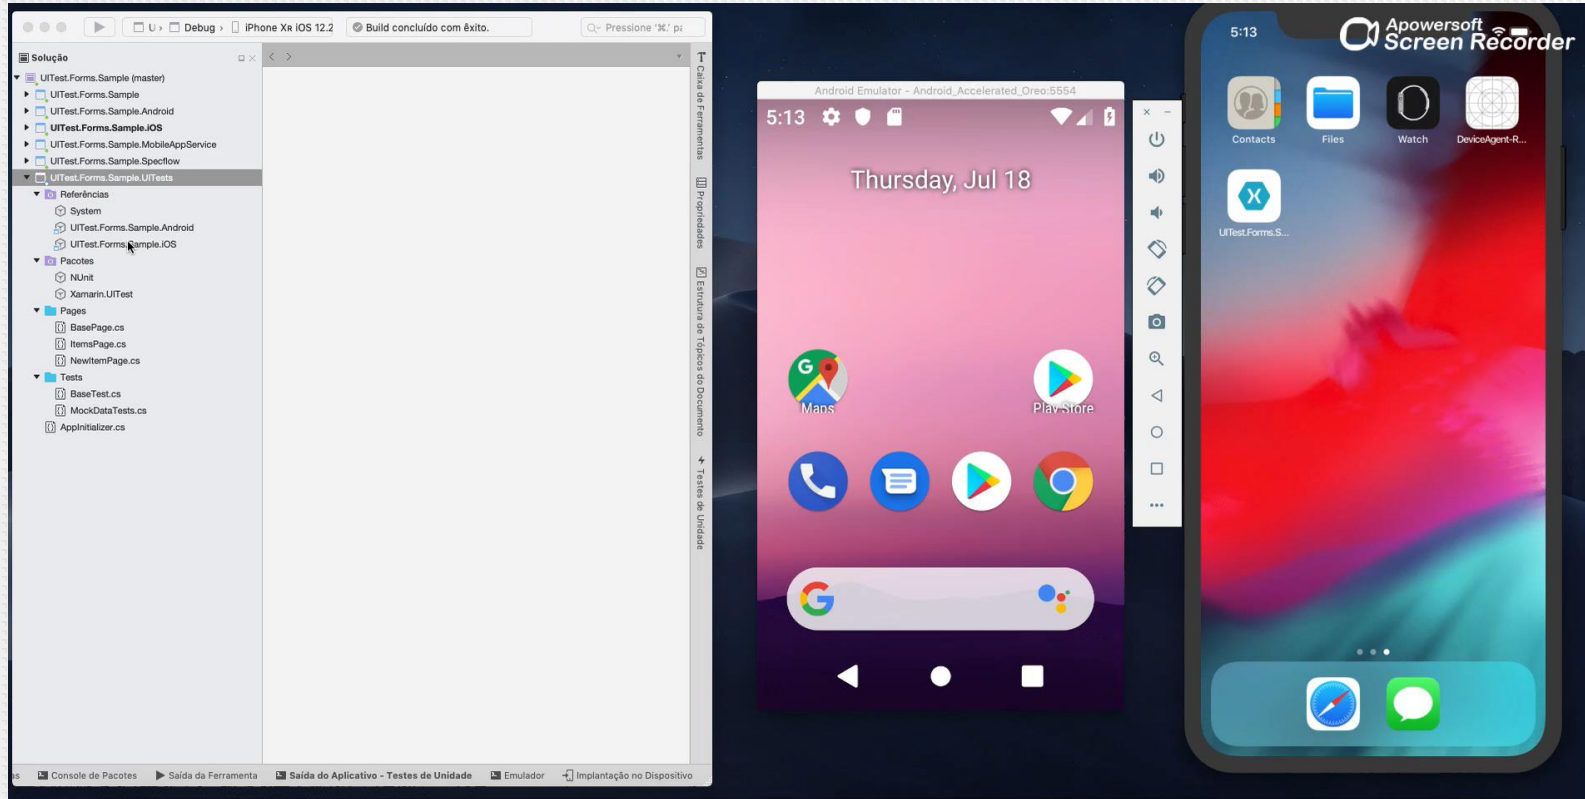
U › Debug › iPhone XR iOS 12.2 Build concluído com êxito. Pressione '⌘.' pa

Solução

UITest.Forms.Sample (master)
UITest.Forms.Sample
UITest.Forms.Sample.Android
UITest.Forms.Sample.iOS
UITest.Forms.Sample.MobileAppService
UITest.Forms.Sample.Specflow
UITest.Forms.Sample.UITests
Referências
System
UITest.Forms.Sample.Android
UITest.Forms.Sample.iOS
Pacotes
NUnit
Xamarin.UITest
Pages
BasePage.cs
ItemsPage.cs
NewItemPage.cs
Tests
BaseTest.cs
MockDataTests.cs
AppInitializer.cs

Caixa de Ferramentas
Propriedades
Estrutura de Tópicos do Documento
Testes de Unidade

Console de Pacotes
Saída da Ferramenta
Saída do Aplicativo - Testes de Unidade
Emulador
Implantação no Dispositivo

Android Emulator - Android_Accelerated_Oreo:5554
5:13
Thursday, Jul 18
Maps
Play Store

5:13
Apowersoft Screen Recorder
Contacts
Files
Watch
DeviceAgent-R...
UITest.Forms.S...